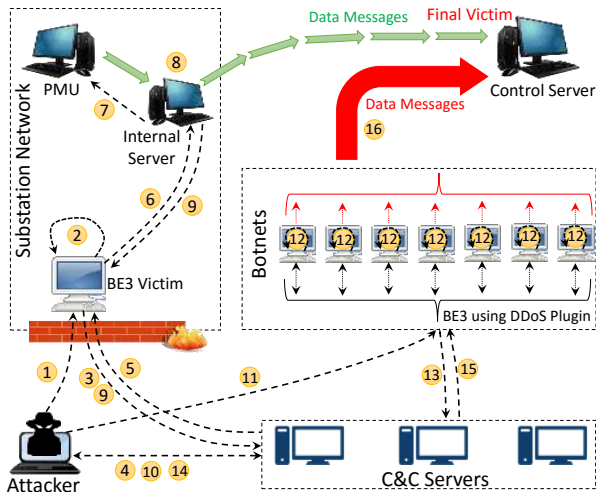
Data Messages

Final Victim

PMU

8

7

Internal Server

Control Server

Data Messages

16

Substation Network

6

9

2

BE3 Victim

Botnets

12 12 12 12 12 12 12

BE3 using DDoS Plugin

1

3

9

5

11

13

15

Attacker

4 10 14

C&C Servers